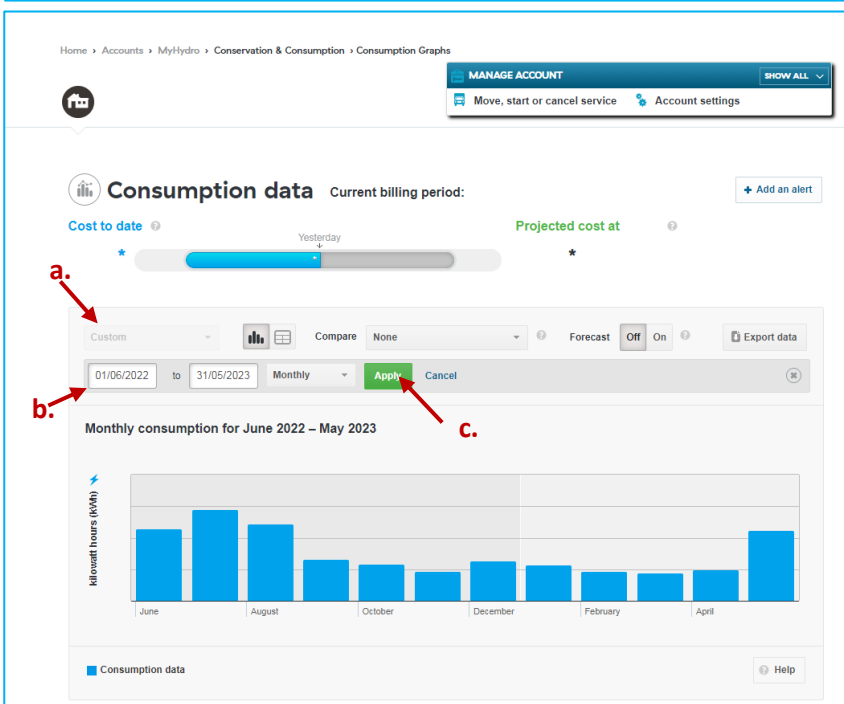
Home › Accounts › MyHydro › Conservation & Consumption › Consumption Graphs

MANAGE ACCOUNT

SHOW ALL

Move, start or cancel service

Account settings

Consumption data Current billing period:

+ Add an alert

Cost to date

Yesterday

\*

Projected cost at

\*

a.

Custom

Compare None

Forecast Off On

Export data

b.

01/06/2022 to 31/05/2023 Monthly Apply Cancel

c.

Monthly consumption for June 2022 – May 2023

kilowatt hours (kWh)

June

August

October

December

February

April

Consumption data

Help